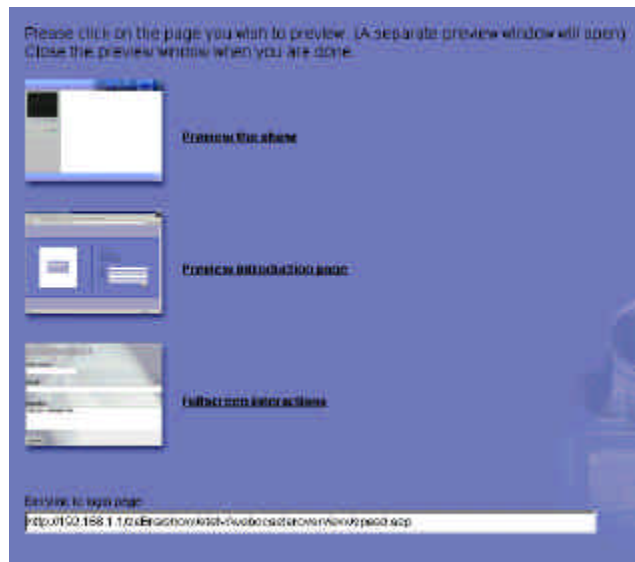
Please click on the page you wish to preview. (A separate preview window will open) Close the preview window when you are done.

Preview the share

Preview introduction page

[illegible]

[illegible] to sign page:

http://192.168.1.1/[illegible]